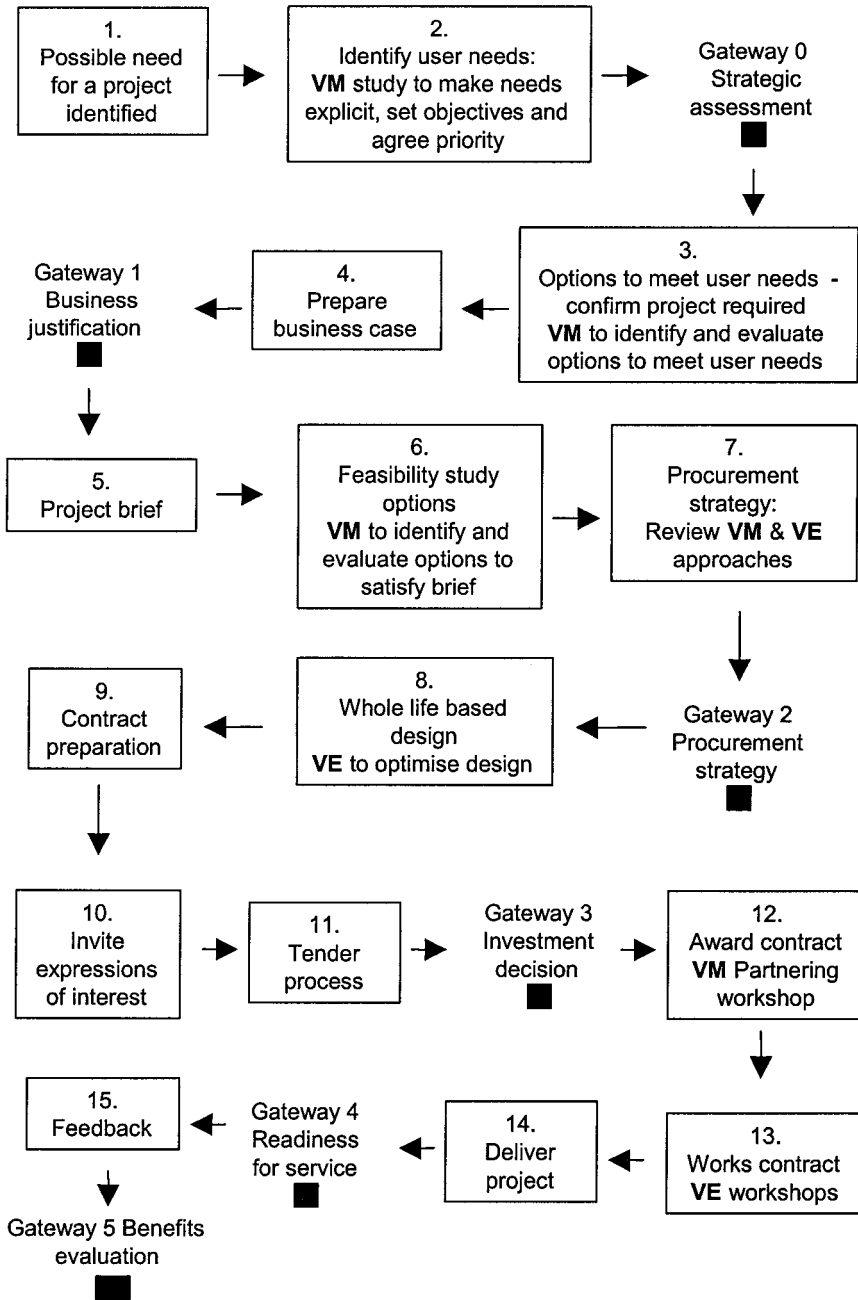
1.
Possible need for a project identified

2.
Identify user needs: VM study to make needs explicit, set objectives and agree priority

Gateway 0
Strategic assessment

3.
Options to meet user needs - confirm project required
VM to identify and evaluate options to meet user needs

4.
Prepare business case

Gateway 1
Business justification

5.
Project brief

6.
Feasibility study options
VM to identify and evaluate options to satisfy brief

7.
Procurement strategy:
Review VM & VE approaches

Gateway 2
Procurement strategy

8.
Whole life based design
VE to optimise design

9.
Contract preparation

10.
Invite expressions of interest

11.
Tender process

Gateway 3
Investment decision

12.
Award contract
VM Partnering workshop

13.
Works contract
VE workshops

14.
Deliver project

Gateway 4
Readiness for service

15.
Feedback

Gateway 5 Benefits evaluation